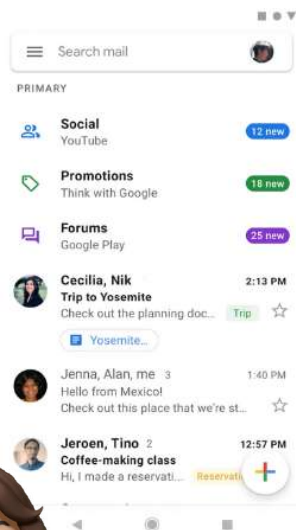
Search mail

PRIMARY

Social
YouTube
12 new

Promotions
Think with Google
18 new

Forums
Google Play
25 new

Cecilia, Nik
2:13 PM
Trip to Yosemite
Check out the planning doc...
Trip
Yosemite...

Jenna, Alan, me 3
1:40 PM
Hello from Mexico!
Check out this place that we're st...

Jeroen, Tino 2
12:57 PM
Coffee-making class
Hi, I made a reservati...
Reservati